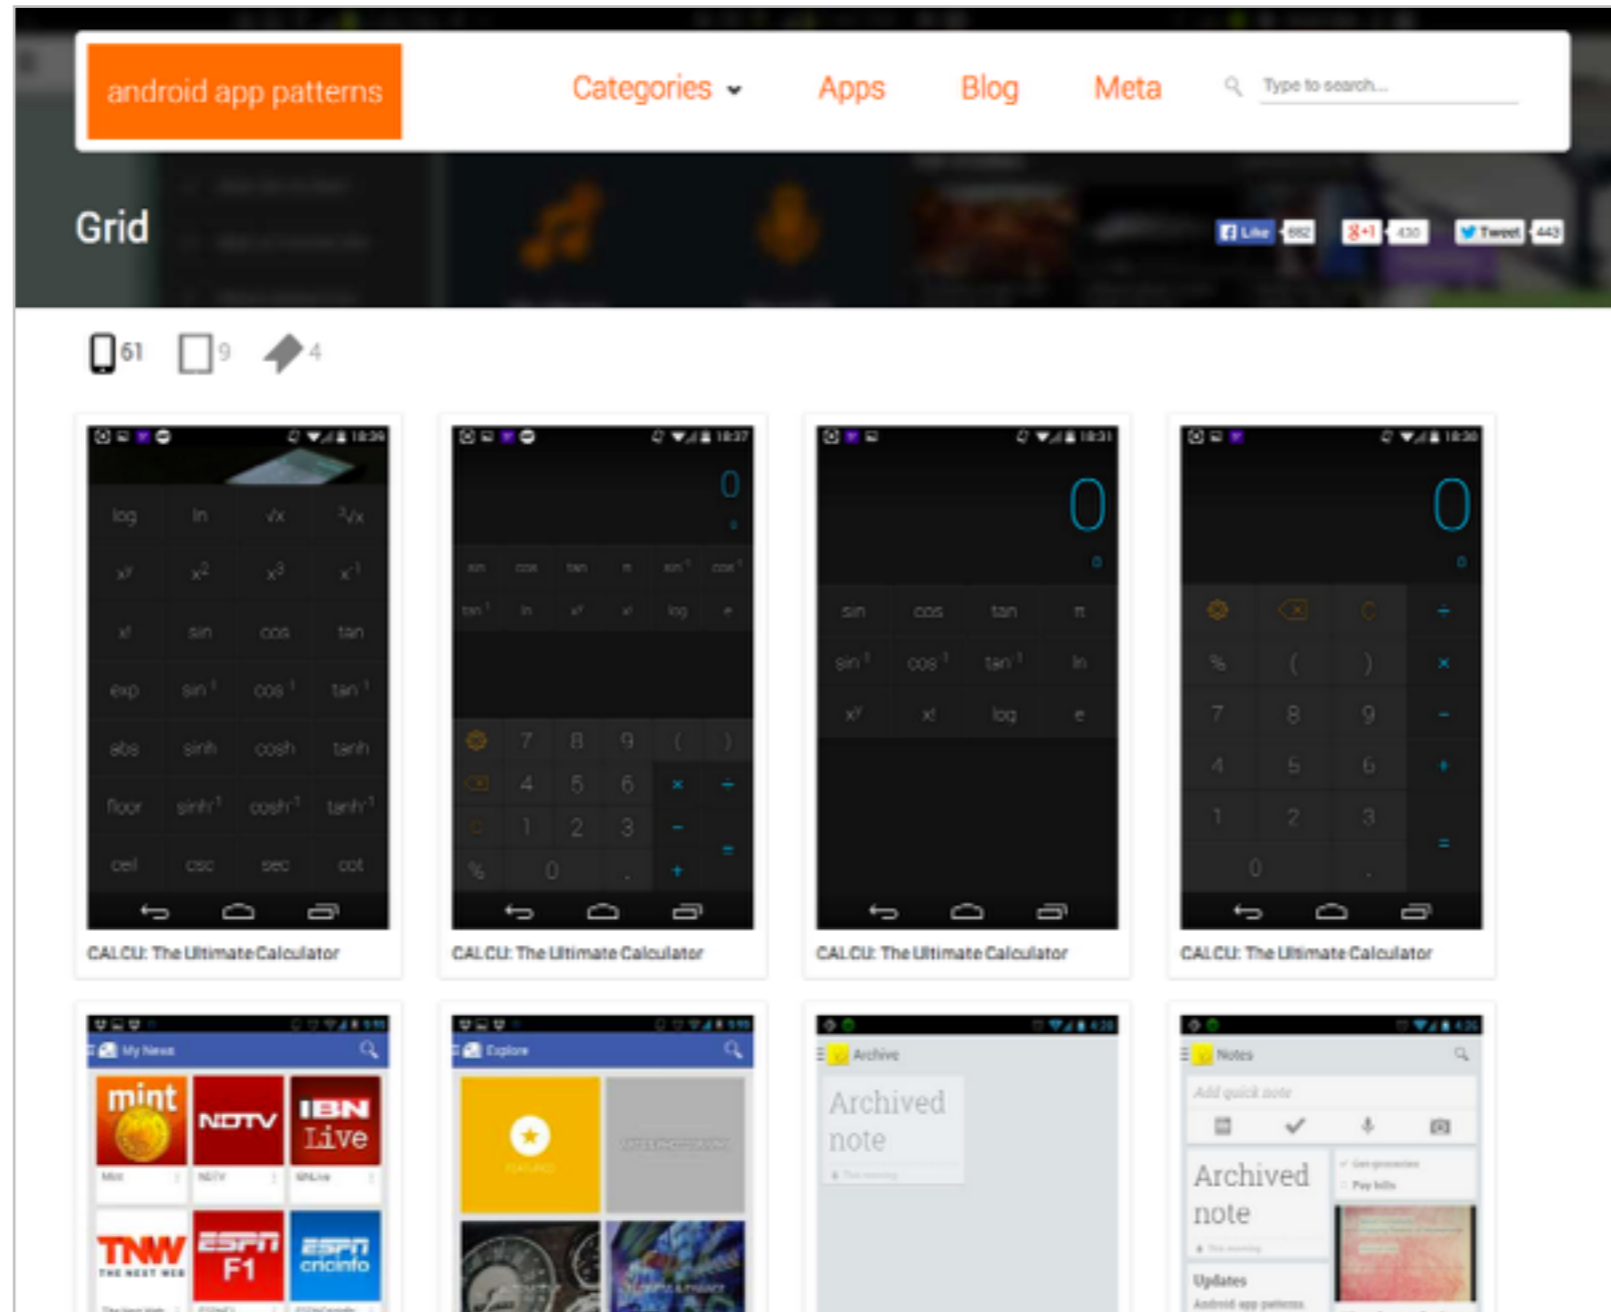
android app patterns

Categories Apps Blog Meta Type to search...

Grid

Like 882 +1 430 Tweet 443

61 9 4

log ln √x ∛x
$x^y$ $x^2$ $x^3$ $x^{-1}$
x! sin cos tan
exp $sin^{-1}$ $cos^{-1}$ $tan^{-1}$
abs sinh cosh tanh
floor $sinh^{-1}$ $cosh^{-1}$ $tanh^{-1}$
ceil csc sec cot

CALCU: The Ultimate Calculator

0
sin cos tan π $sin^{-1}$ $cos^{-1}$
$tan^{-1}$ ln $x^y$ x! log e
7 8 9 ( )
4 5 6 × ÷
1 2 3 -
% 0 . + =

CALCU: The Ultimate Calculator

0
sin cos tan π
$sin^{-1}$ $cos^{-1}$ $tan^{-1}$ ln
$x^y$ x! log e

CALCU: The Ultimate Calculator

0
C ÷
% ( ) ×
7 8 9 -
4 5 6 +
1 2 3 =
0 .

CALCU: The Ultimate Calculator

My News
mint NDTV IBN Live
TNW ESPN F1 ESPN cricinfo

Explore

Archive
Archived note

Notes
Add quick note
Archived note
Updates